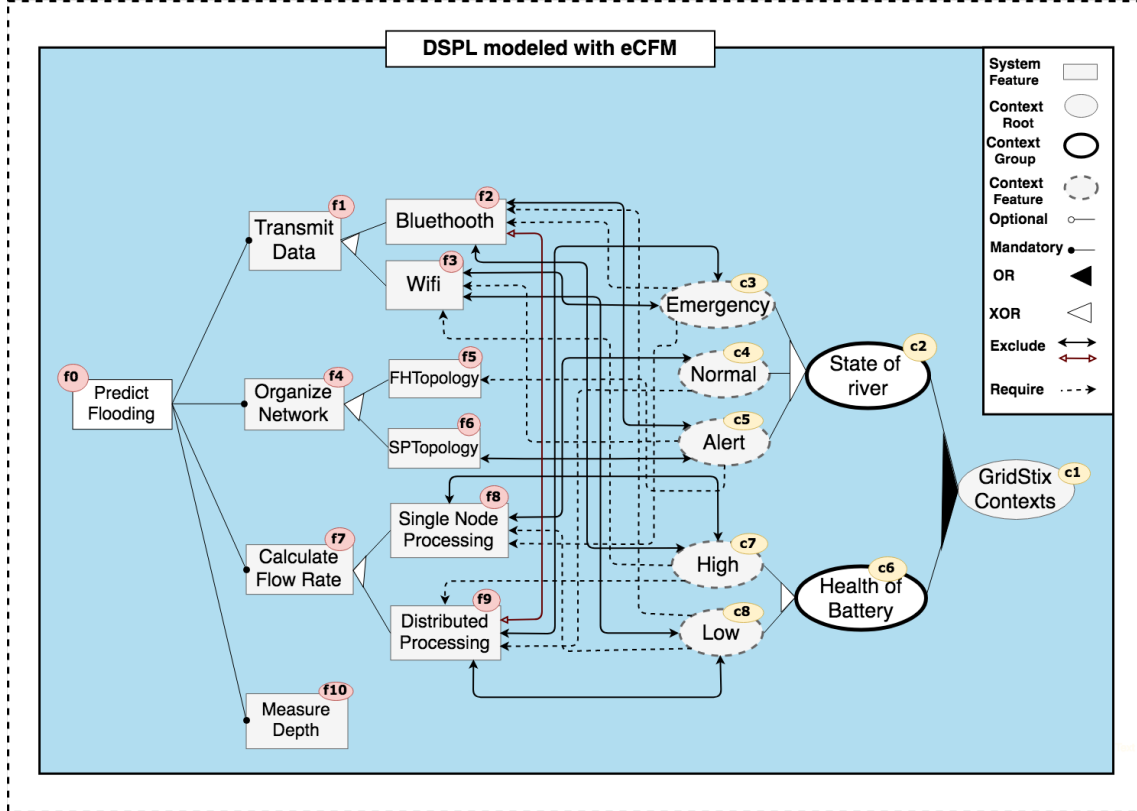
DSPL modeled with eCFM

f0 Predict Flooding

f1 Transmit Data

f2 Bluethooth

f3 Wifi

f4 Organize Network

f5 FHTopology

f6 SPTopology

f7 Calculate Flow Rate

f8 Single Node Processing

f9 Distributed Processing

f10 Measure Depth

c3 Emergency

c4 Normal

c5 Alert

c2 State of river

c7 High

c8 Low

c6 Health of Battery

c1 GridStix Contexts

System Feature

Context Root

Context Group

Context Feature

Optional

Mandatory

OR

XOR

Exclude

Require